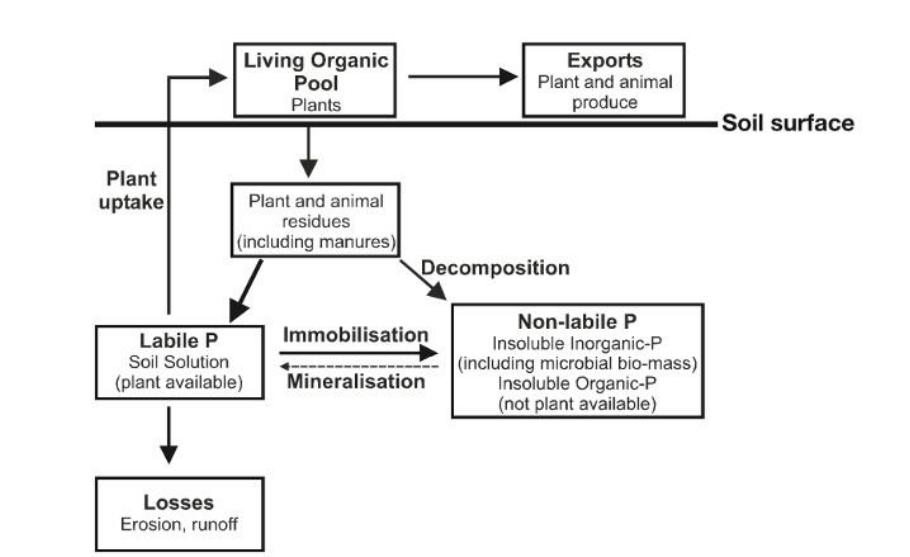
Living Organic Pool
Plants

Exports
Plant and animal produce

Soil surface

Plant uptake

Plant and animal residues (including manures)

Decomposition

Labile P
Soil Solution
(plant available)

Immobilisation

Mineralisation

Non-labile P
Insoluble Inorganic-P
(including microbial bio-mass)
Insoluble Organic-P
(not plant available)

Losses
Erosion, runoff